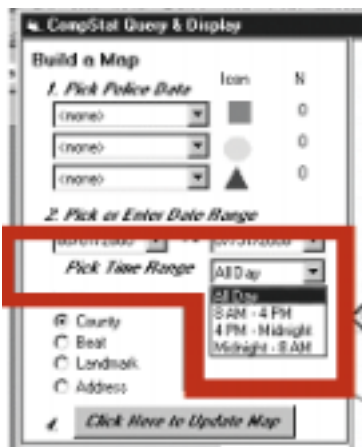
CompStat Query & Display

Build a Map

1. Pick Police Data

Icon N

<none> 0

<none> 0

<none> 0

2. Pick or Enter Date Range

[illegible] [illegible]

Pick Time Range All Day

All Day
8 AM - 4 PM
4 PM - Midnight
Midnight - 8 AM

County
Beat
Landmark
Address

4. Click Here to Update Map